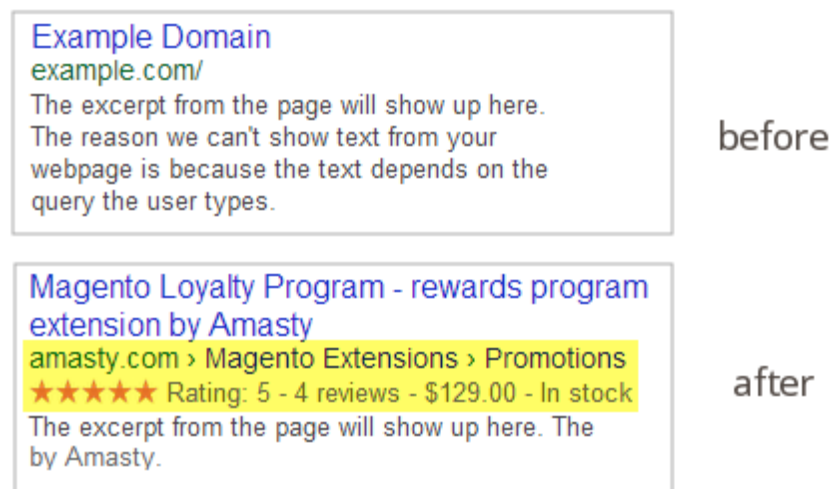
Example Domain
example.com/
The excerpt from the page will show up here. The reason we can't show text from your webpage is because the text depends on the query the user types.

before

Magento Loyalty Program - rewards program extension by Amasty
amasty.com › Magento Extensions › Promotions
★★★★★ Rating: 5 - 4 reviews - $129.00 - In stock
The excerpt from the page will show up here. The by Amasty.

after